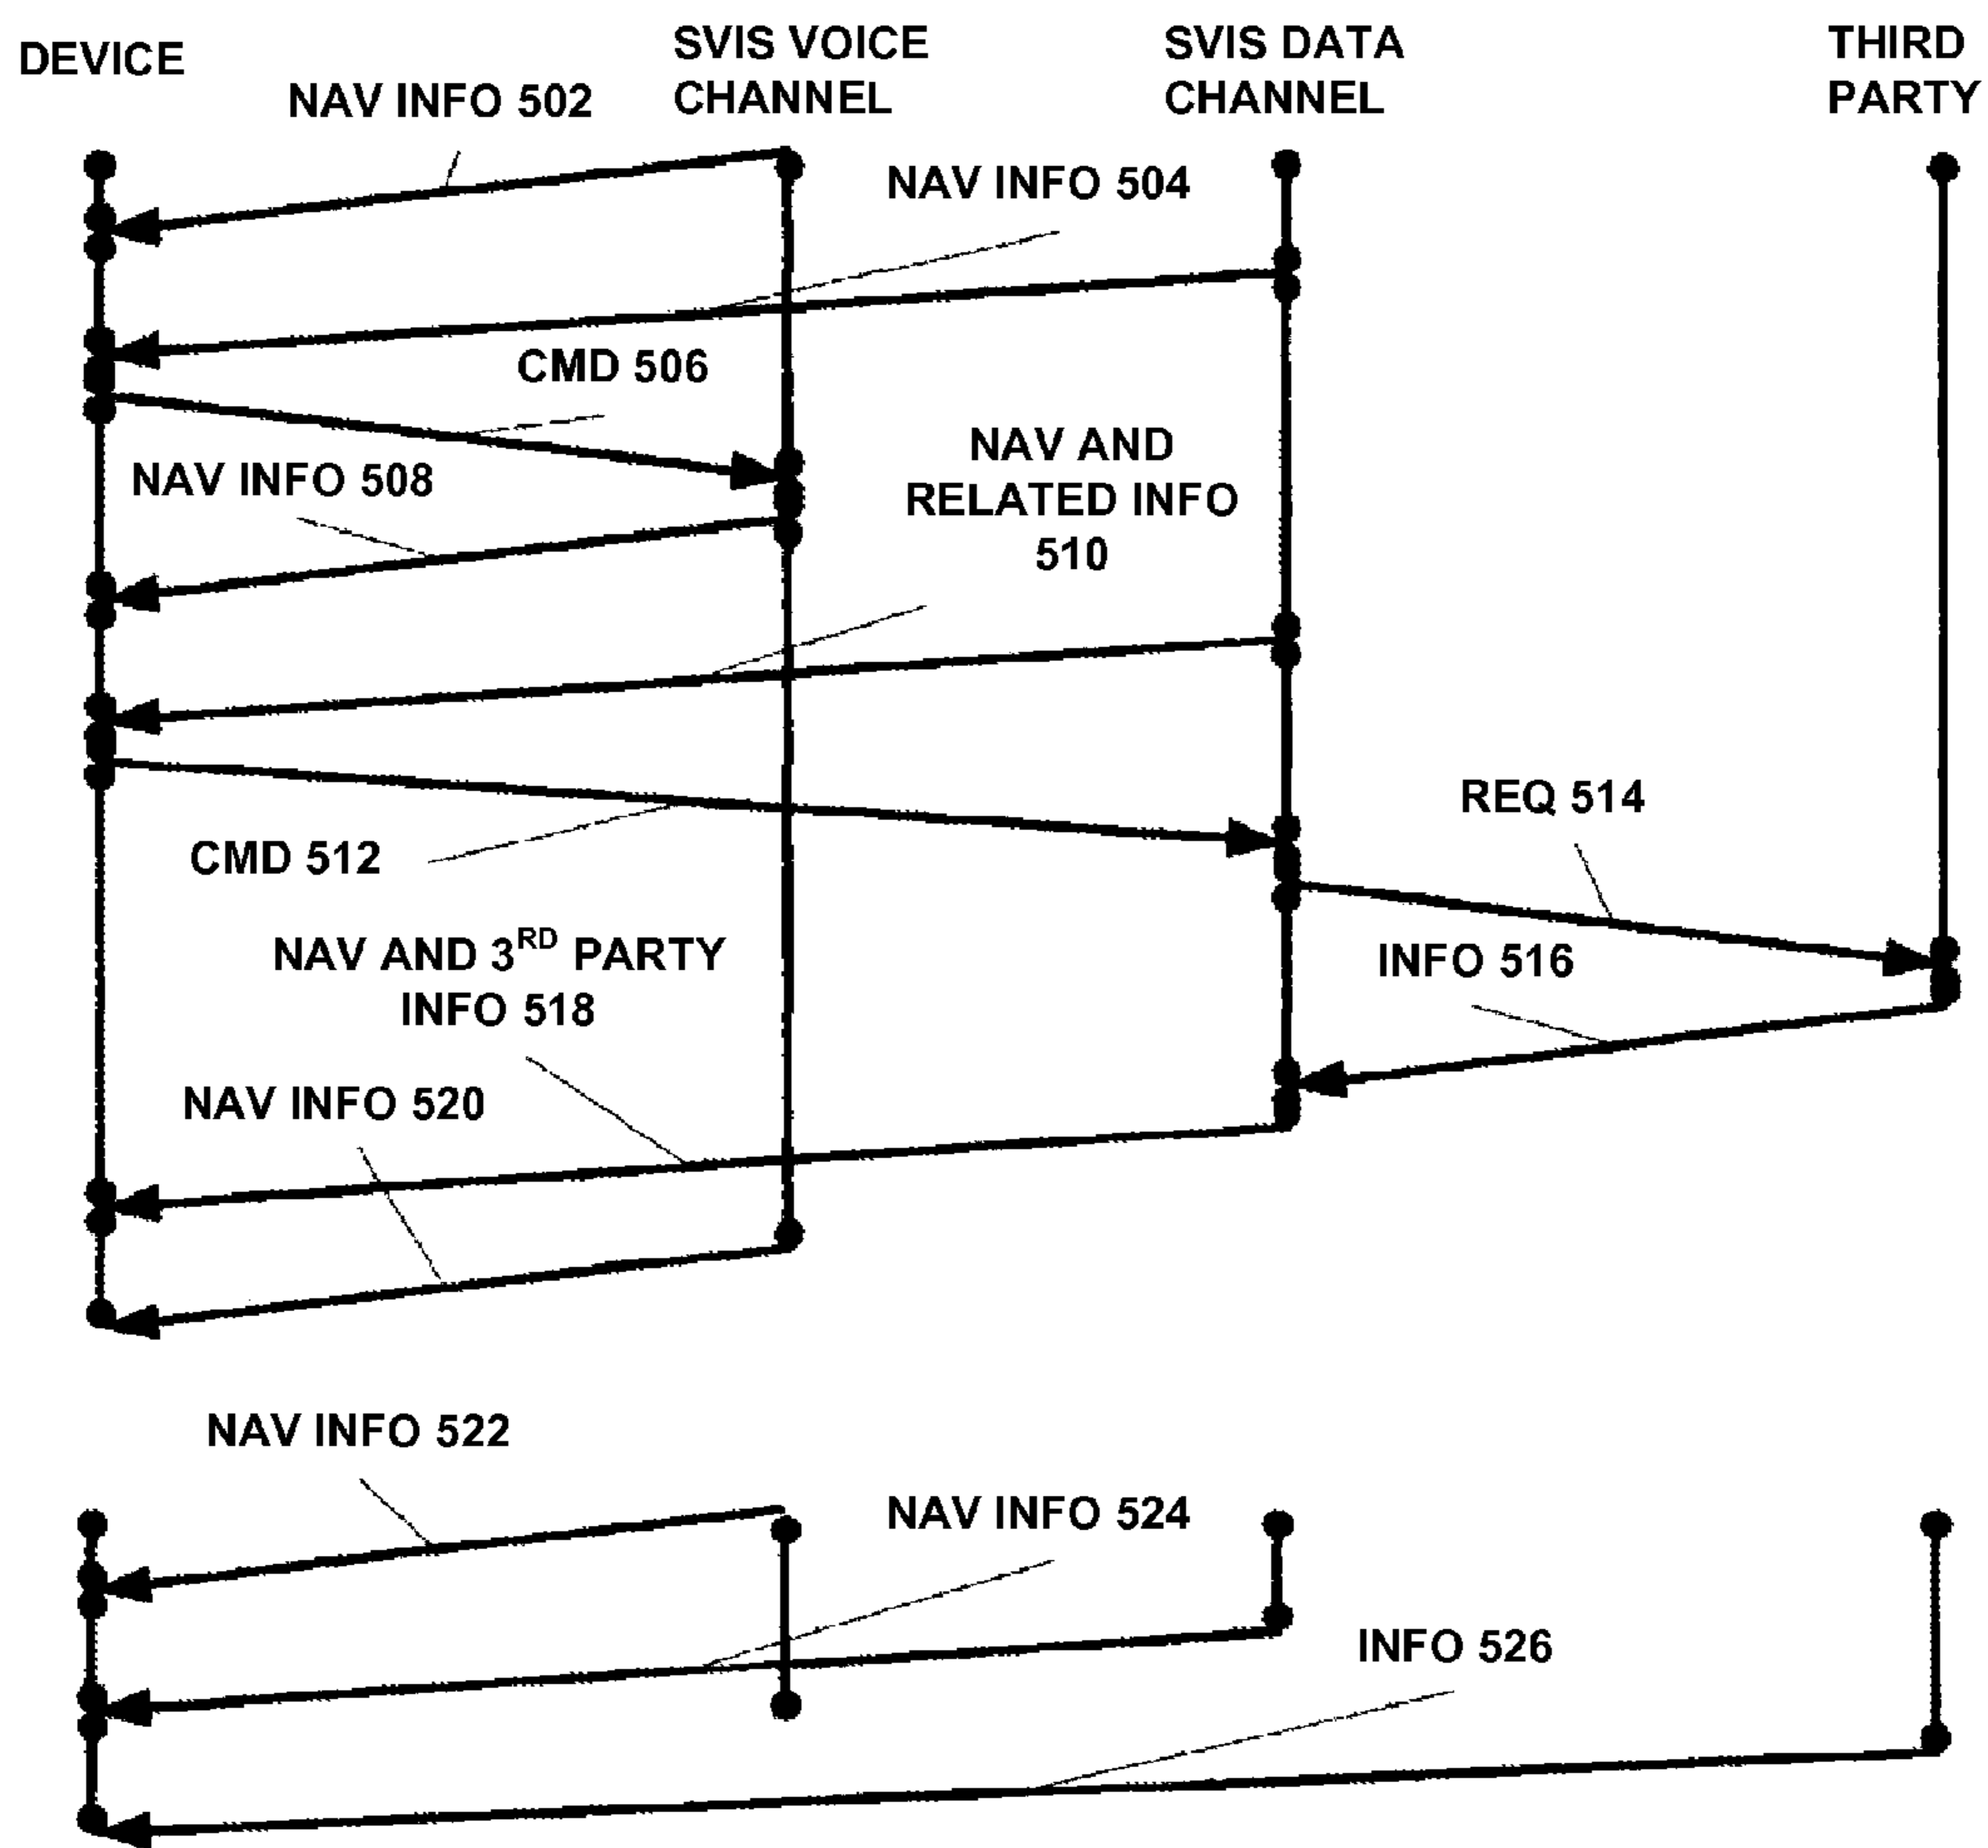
DEVICE

SVIS VOICE CHANNEL

SVIS DATA CHANNEL

THIRD PARTY

NAV INFO 502

NAV INFO 504

CMD 506

NAV INFO 508

NAV AND RELATED INFO 510

REQ 514

CMD 512

NAV AND 3$^{RD}$ PARTY INFO 518

INFO 516

NAV INFO 520

NAV INFO 522

NAV INFO 524

INFO 526